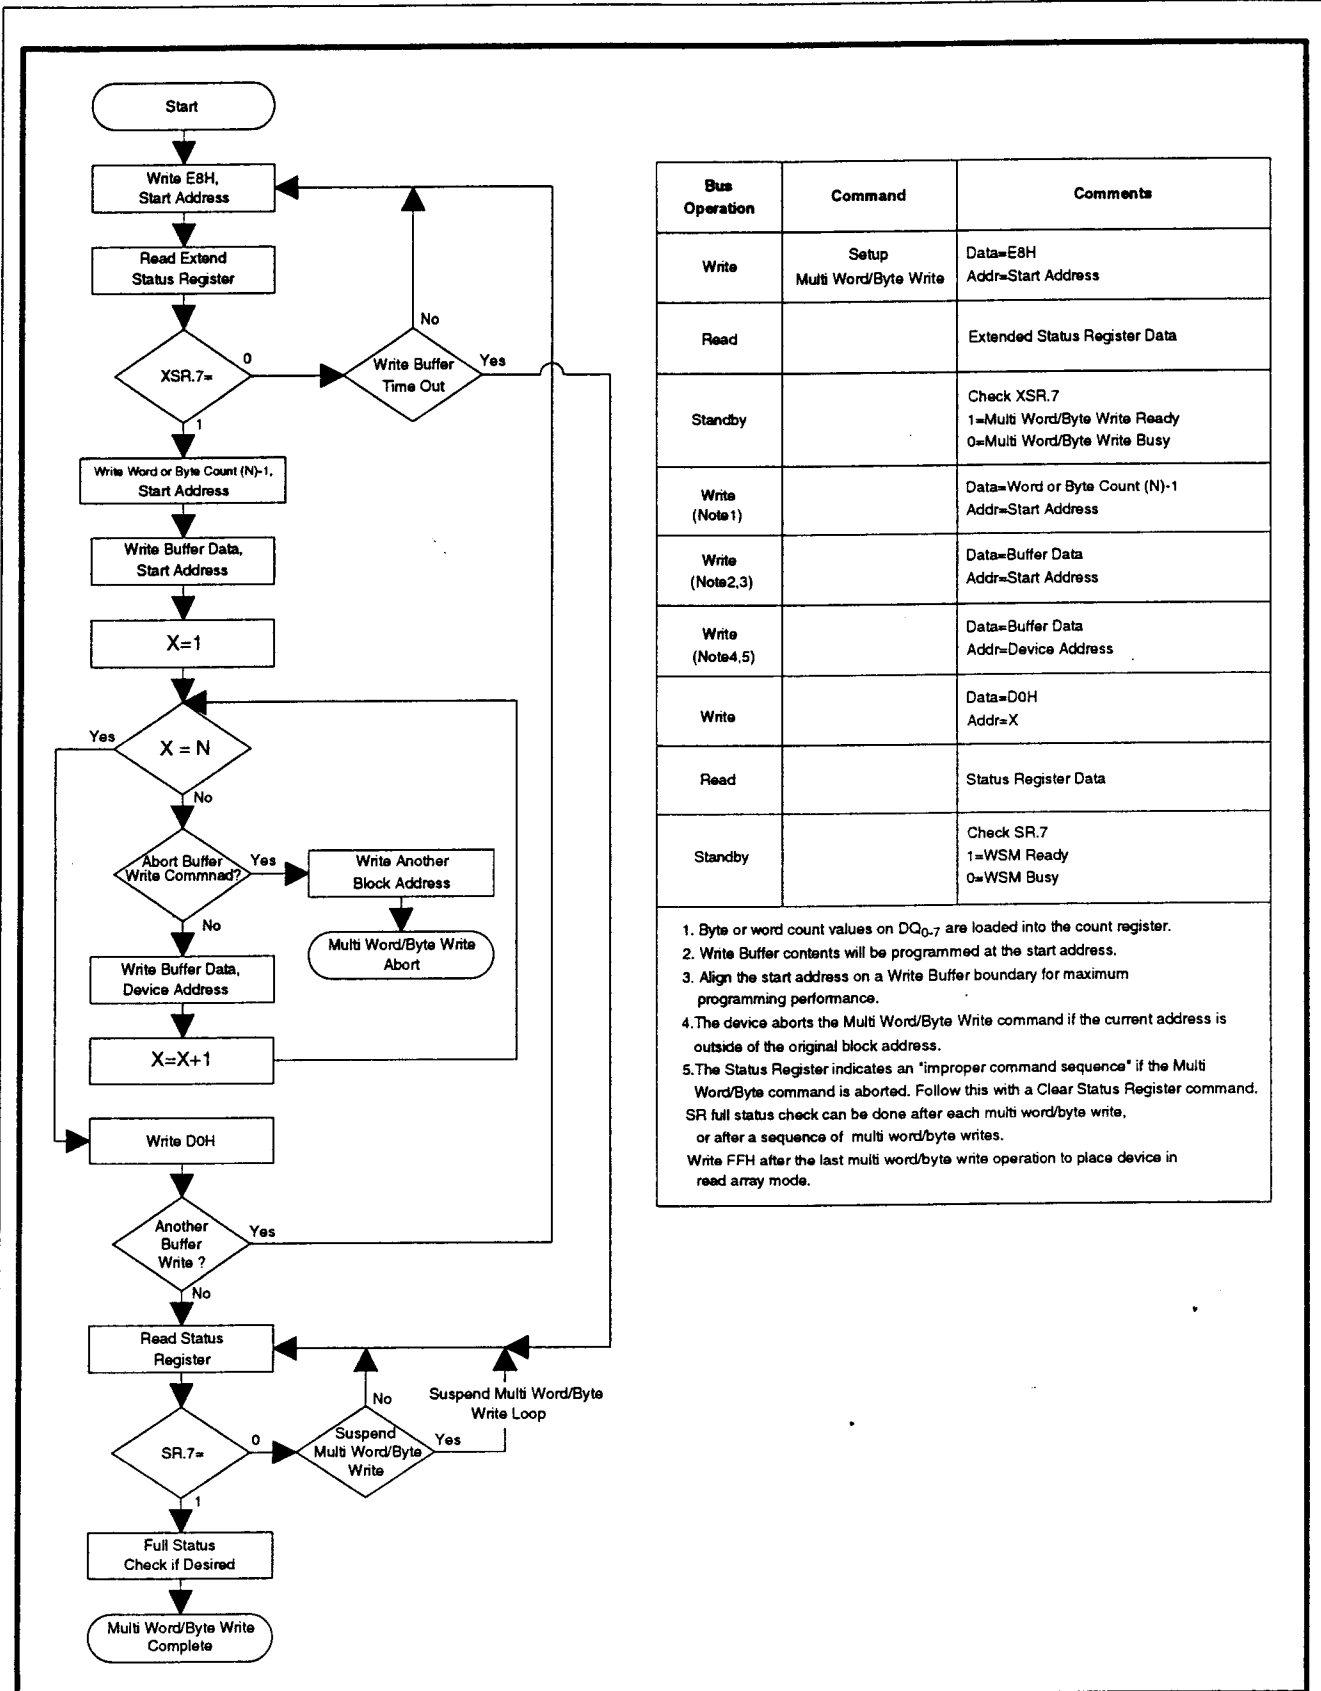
Start

Write E8H, Start Address

Read Extend Status Register

XSR.7=

0

Write Buffer Time Out

No

Yes

1

Write Word or Byte Count (N)-1, Start Address

Write Buffer Data, Start Address

X=1

X = N

Yes

No

Abort Buffer Write Commnad?

Yes

Write Another Block Address

Multi Word/Byte Write Abort

No

Write Buffer Data, Device Address

X=X+1

Write D0H

Another Buffer Write ?

Yes

No

Read Status Register

SR.7=

0

Suspend Multi Word/Byte Write

No

Yes

Suspend Multi Word/Byte Write Loop

1

Full Status Check if Desired

Multi Word/Byte Write Complete

| Bus Operation | Command | Comments |
|---|---|---|
| Write | Setup Multi Word/Byte Write | Data=E8H Addr=Start Address |
| Read | | Extended Status Register Data |
| Standby | | Check XSR.7 1=Multi Word/Byte Write Ready 0=Multi Word/Byte Write Busy |
| Write (Note1) | | Data=Word or Byte Count (N)-1 Addr=Start Address |
| Write (Note2,3) | | Data=Buffer Data Addr=Start Address |
| Write (Note4,5) | | Data=Buffer Data Addr=Device Address |
| Write | | Data=D0H Addr=X |
| Read | | Status Register Data |
| Standby | | Check SR.7 1=WSM Ready 0=WSM Busy |

1. Byte or word count values on $DQ_{0-7}$ are loaded into the count register.
2. Write Buffer contents will be programmed at the start address.
3. Align the start address on a Write Buffer boundary for maximum programming performance.
4.The device aborts the Multi Word/Byte Write command if the current address is outside of the original block address.
5.The Status Register indicates an "improper command sequence" if the Multi Word/Byte command is aborted. Follow this with a Clear Status Register command.
SR full status check can be done after each multi word/byte write, or after a sequence of multi word/byte writes.
Write FFH after the last multi word/byte write operation to place device in read array mode.